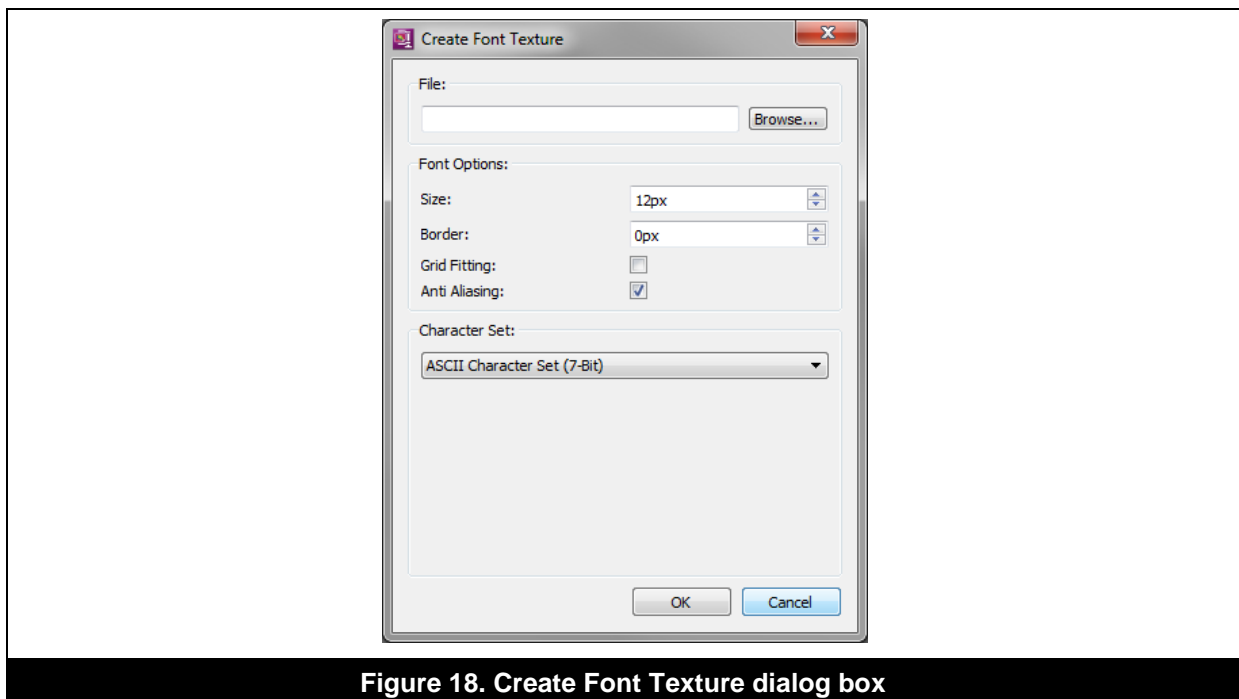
Create Font Texture

File:

Browse...

Font Options:

Size: 12px

Border: 0px

Grid Fitting:

Anti Aliasing:

Character Set:

ASCII Character Set (7-Bit)

OK Cancel

Figure 18. Create Font Texture dialog box